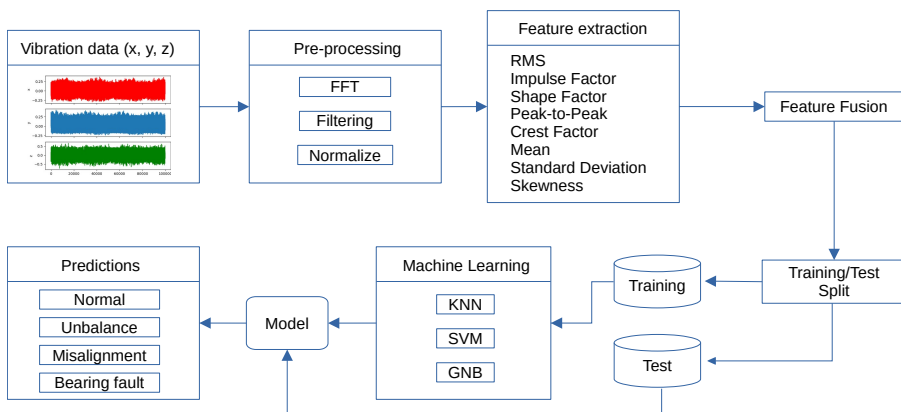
Vibration data (x, y, z)

0.25
0.00
−0.25
0.25
0.00
−0.25
0.5
0.0
−0.5
0
20000
40000
60000
80000
100000

Pre-processing

FFT

Filtering

Normalize

Feature extraction

RMS
Impulse Factor
Shape Factor
Peak-to-Peak
Crest Factor
Mean
Standard Deviation
Skewness

Feature Fusion

Training/Test Split

Training

Test

Machine Learning

KNN

SVM

GNB

Model

Predictions

Normal

Unbalance

Misalignment

Bearing fault